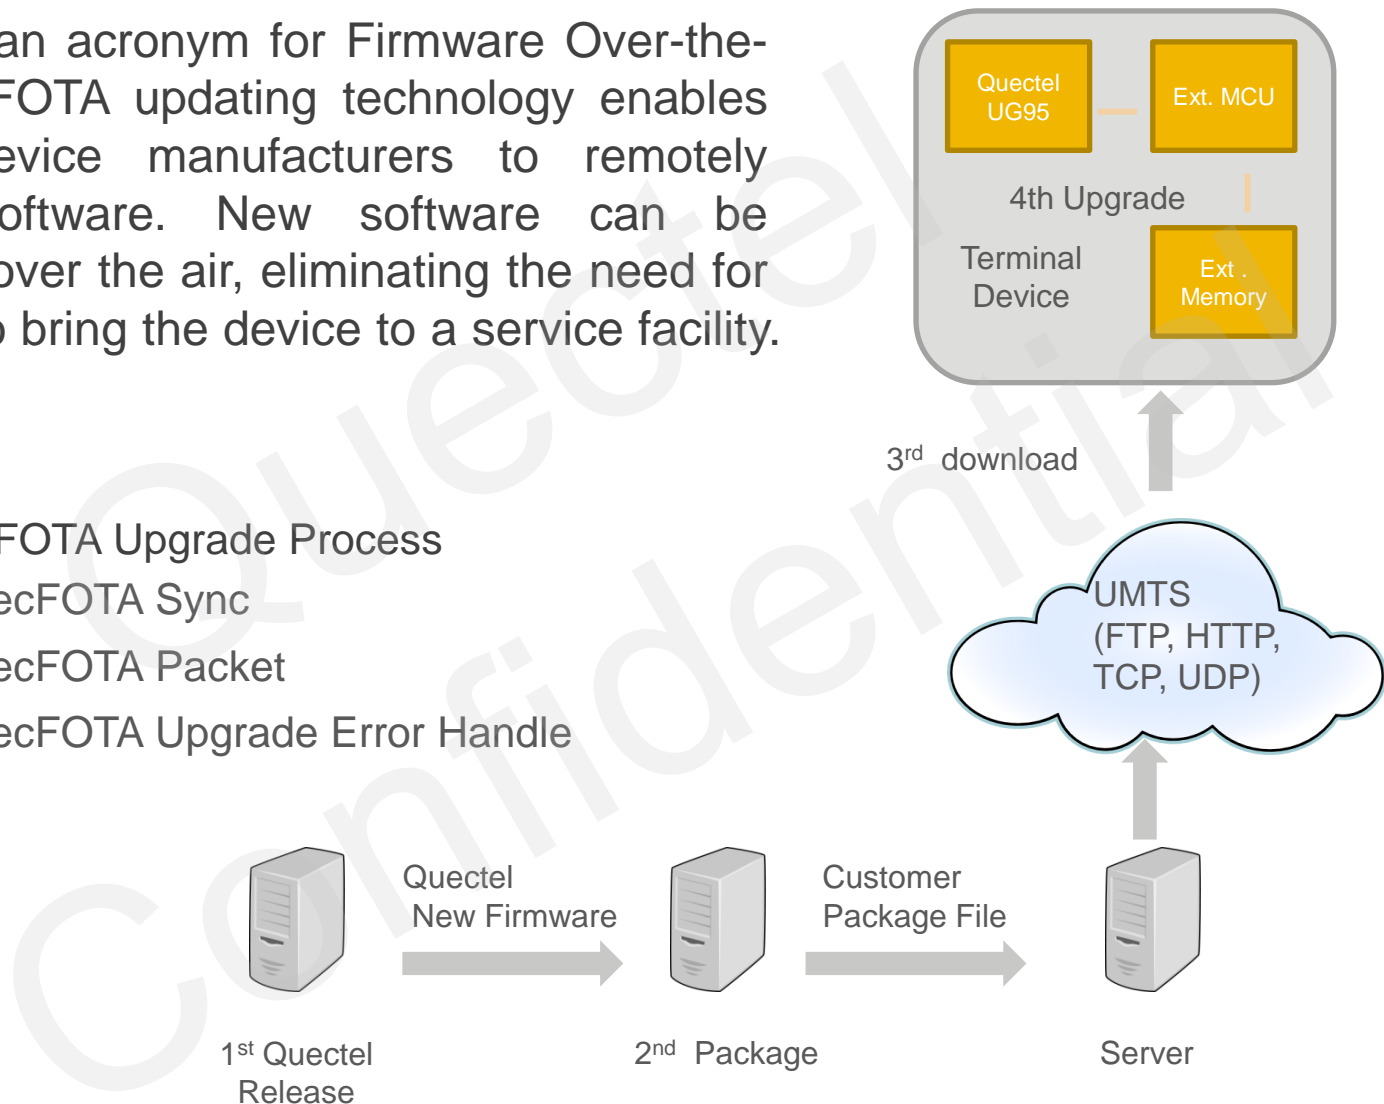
an acronym for Firmware Over-the-FOTA updating technology enables evice manufacturers to remotely oftware. New software can be over the air, eliminating the need for o bring the device to a service facility.

FOTA Upgrade Process
ecFOTA Sync
ecFOTA Packet
ecFOTA Upgrade Error Handle

Quectel UG95

Ext. MCU

4th Upgrade

Terminal Device

Ext . Memory

3$^{rd}$ download

UMTS (FTP, HTTP, TCP, UDP)

Quectel New Firmware

Customer Package File

1$^{st}$ Quectel Release

2$^{nd}$ Package

Server

Quectel Confidential